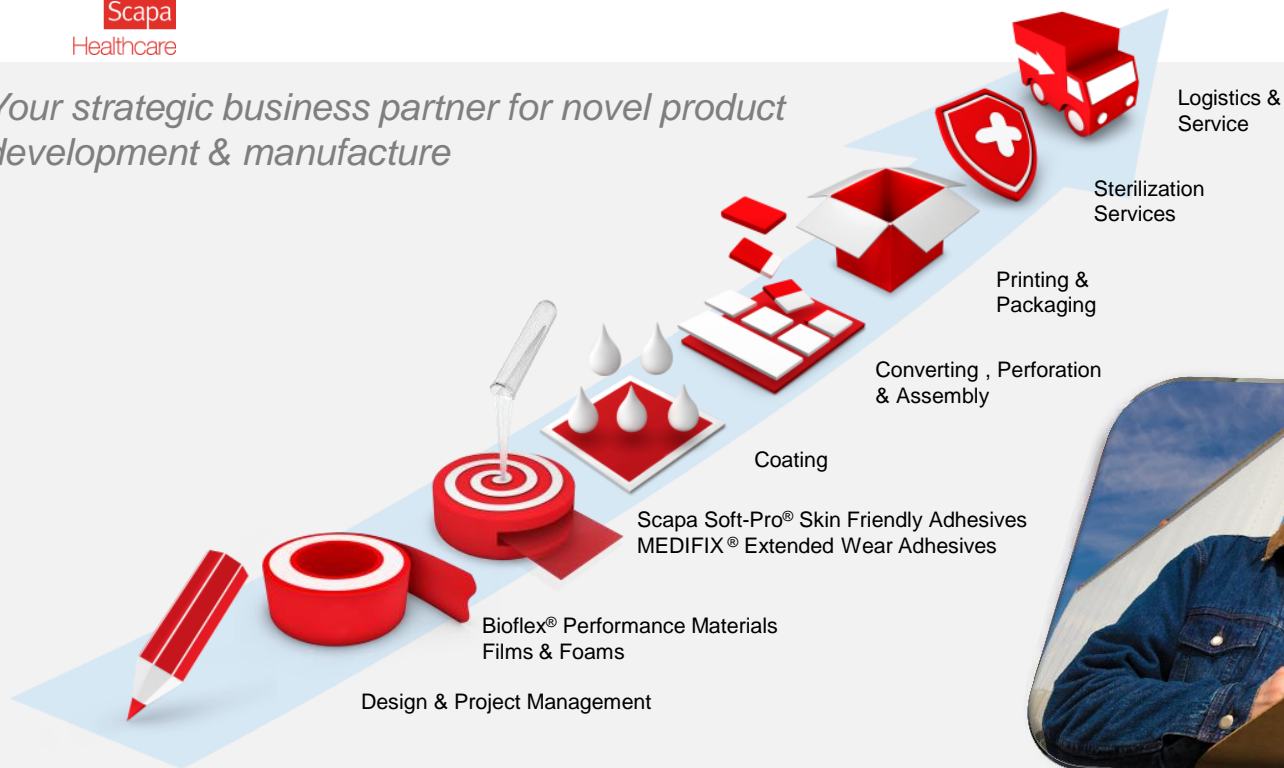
Scapa
Healthcare

Your strategic business partner for novel product development & manufacture

Logistics & Service

Sterilization Services

Printing & Packaging

Converting , Perforation & Assembly

Coating

Scapa Soft-Pro® Skin Friendly Adhesives
MEDIFIX ® Extended Wear Adhesives

Bioflex® Performance Materials
Films & Foams

Design & Project Management